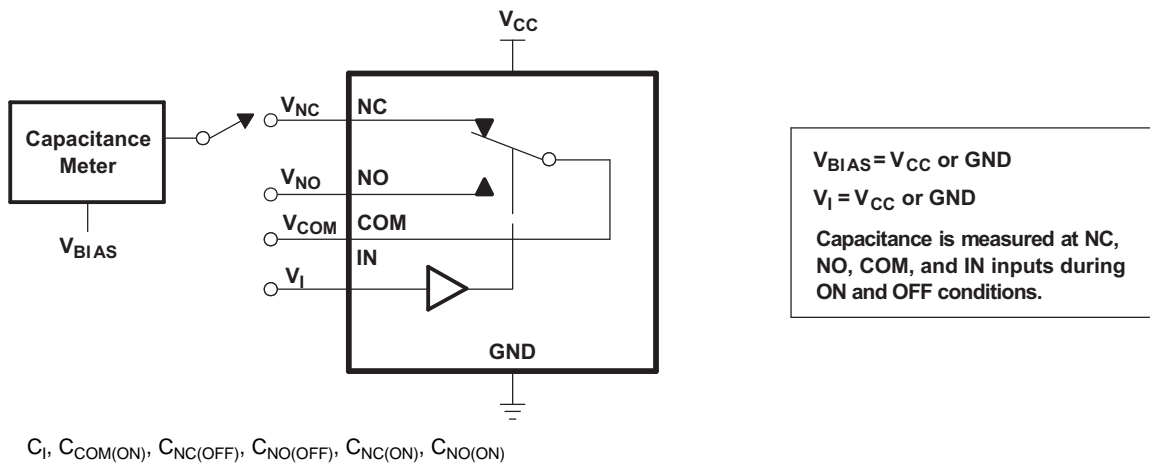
$V_{CC}$

Capacitance Meter

$V_{BIAS}$

$V_{NC}$ NC

$V_{NO}$ NO

$V_{COM}$ COM

IN

$V_I$

GND

$V_{BIAS} = V_{CC}$ or GND

$V_I = V_{CC}$ or GND

Capacitance is measured at NC, NO, COM, and IN inputs during ON and OFF conditions.

$C_I$, $C_{COM(ON)}$, $C_{NC(OFF)}$, $C_{NO(OFF)}$, $C_{NC(ON)}$, $C_{NO(ON)}$